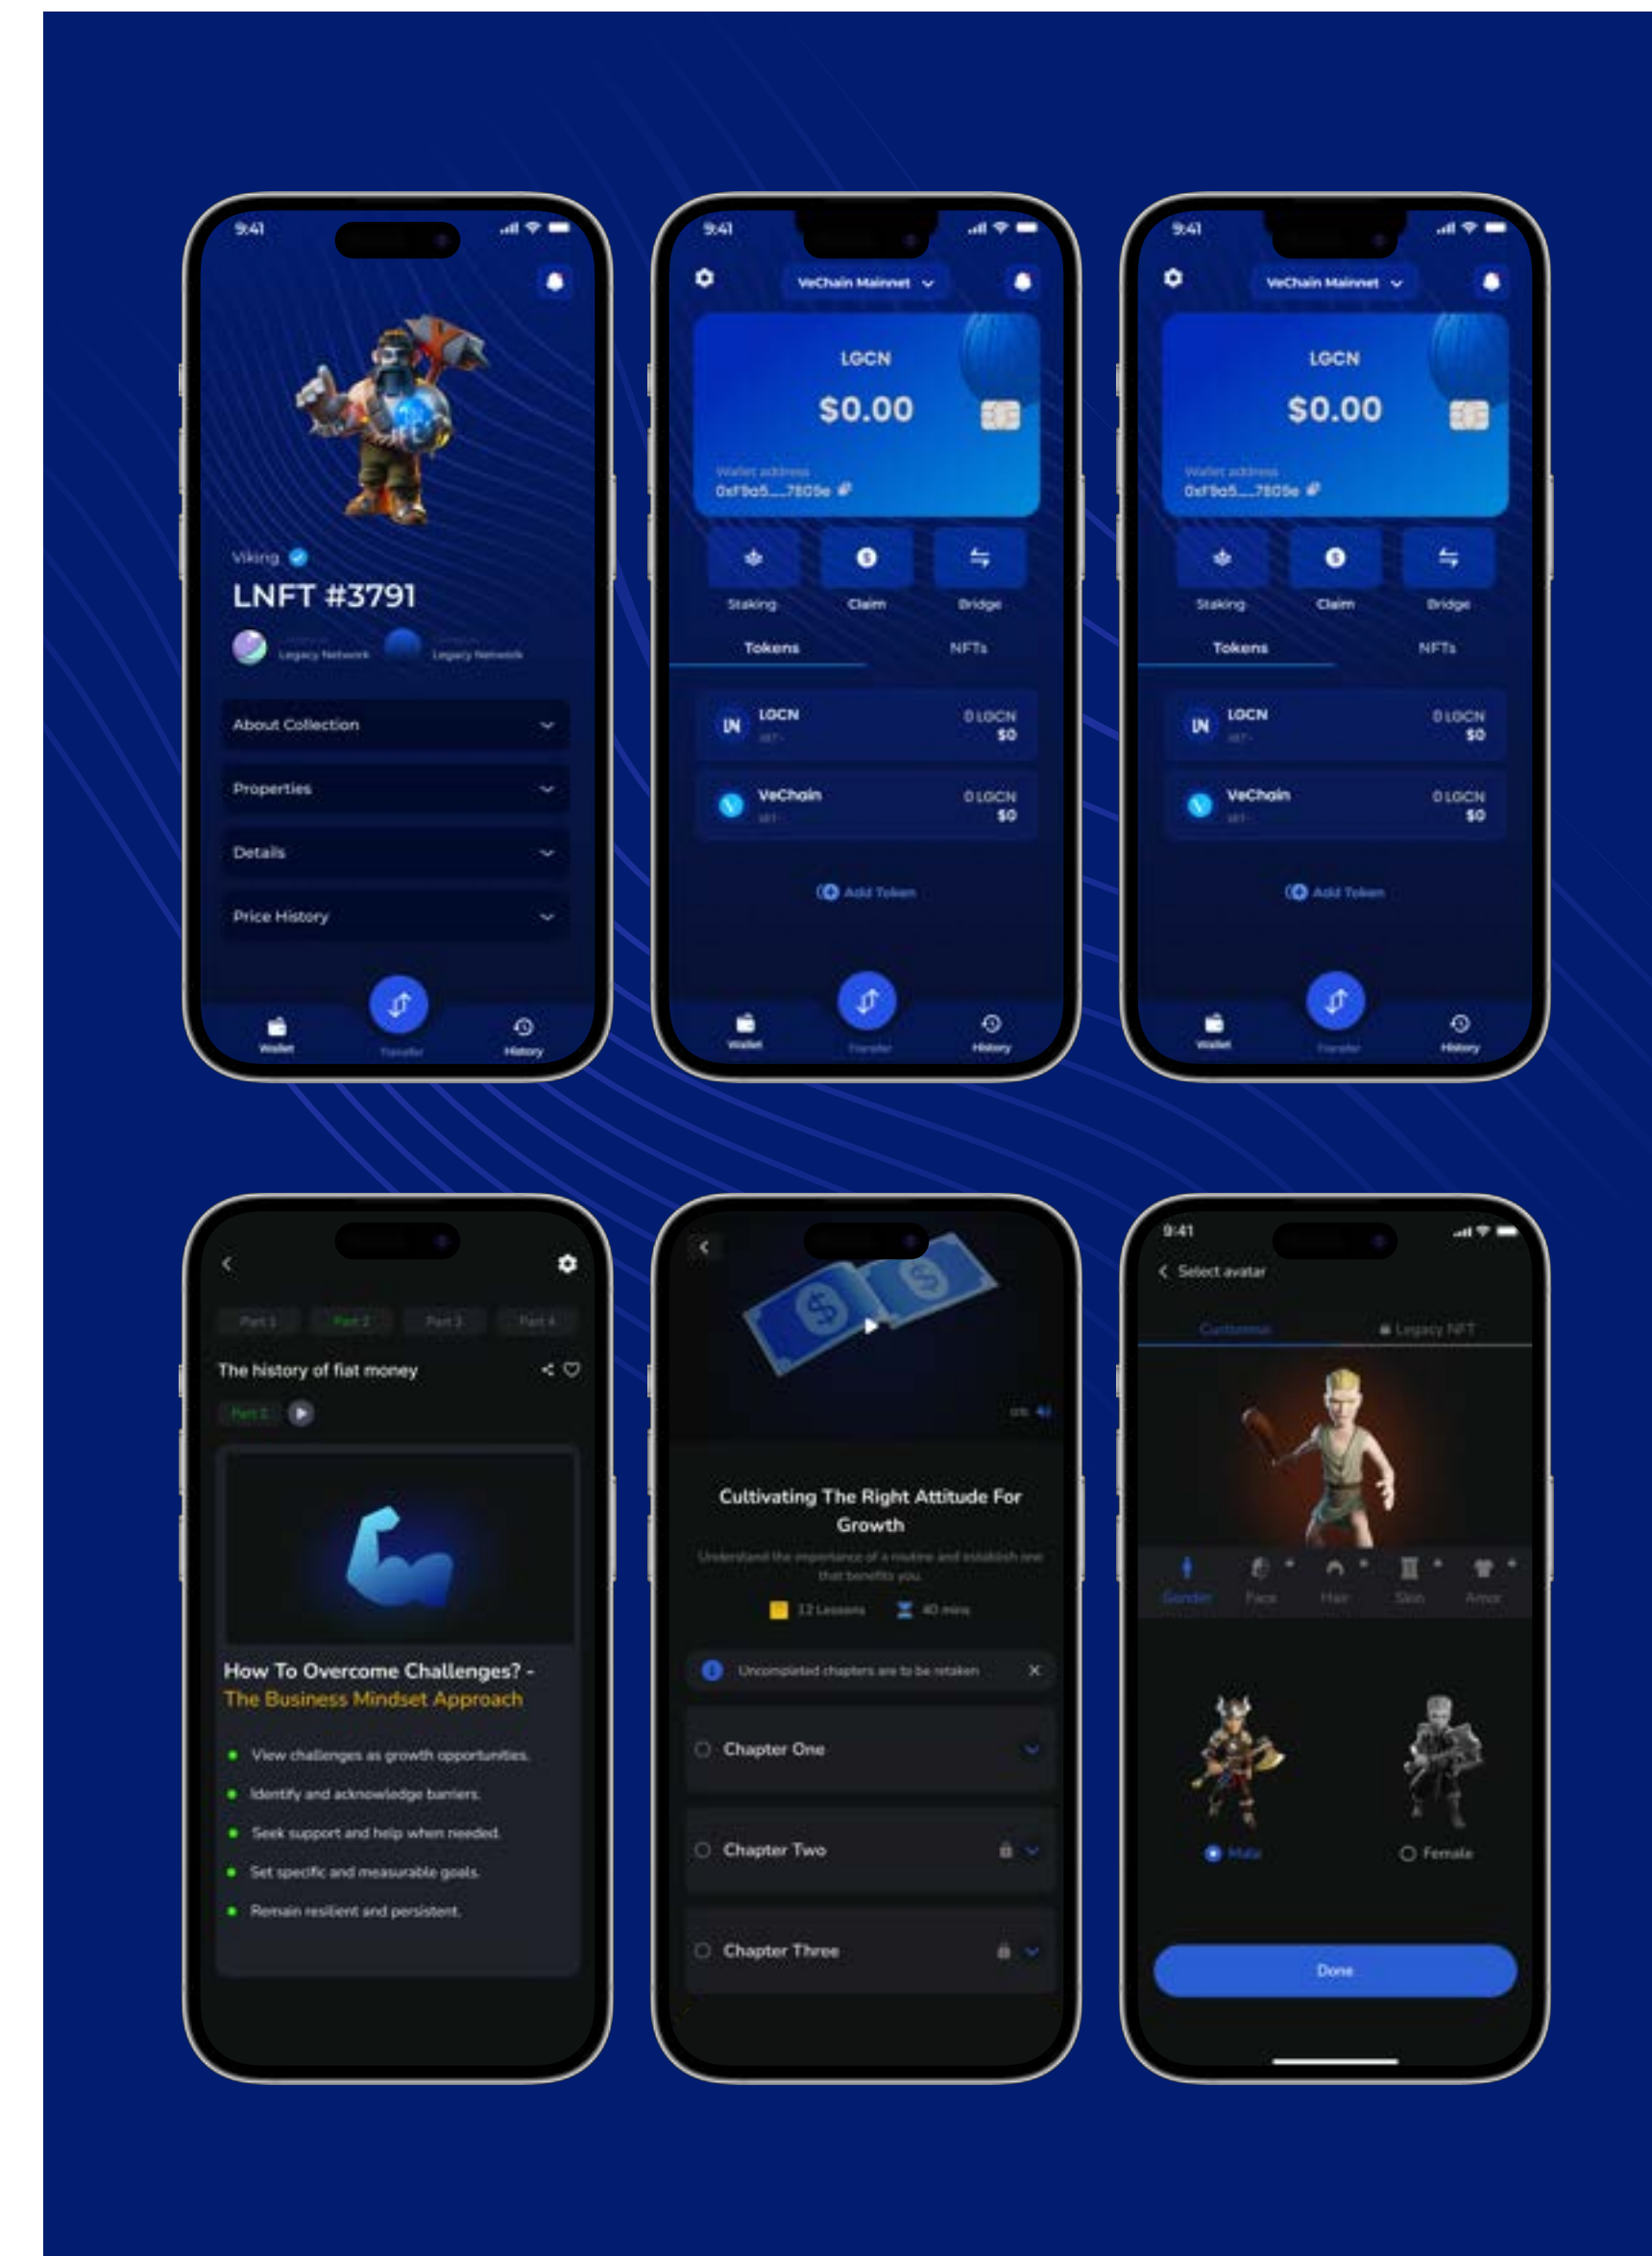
9:41

Viking

LNFT #3791

Legacy Network Legacy Network

About Collection

Properties

Details

Price History

Wallet Transfer History

9:41

VeChain Mainnet

LGCN

$0.00

Wallet address
0xf9a5....7805e

Staking Claim Bridge

Tokens NFTs

LGCN 0 LGCN
$0

VeChain 0 LGCN
$0

Add Token

Wallet Transfer History

9:41

VeChain Mainnet

LGCN

$0.00

Wallet address
0xf9a5....7805e

Staking Claim Bridge

Tokens NFTs

LGCN 0 LGCN
$0

VeChain 0 LGCN
$0

Add Token

Wallet Transfer History

Part 1 Part 2 Part 3 Part 4

The history of fiat money

Part 2

How To Overcome Challenges? - The Business Mindset Approach

View challenges as growth opportunities.

Identify and acknowledge barriers.

Seek support and help when needed.

Set specific and measurable goals.

Remain resilient and persistent.

Cultivating The Right Attitude For Growth

Understand the importance of a routine and establish one that benefits you.

12 Lessons 40 mins

Uncompleted chapters are to be retaken

Chapter One

Chapter Two

Chapter Three

9:41

Select avatar

Customize Legacy NFT

Gender Face Hair Skin Armor

Male Female

Done